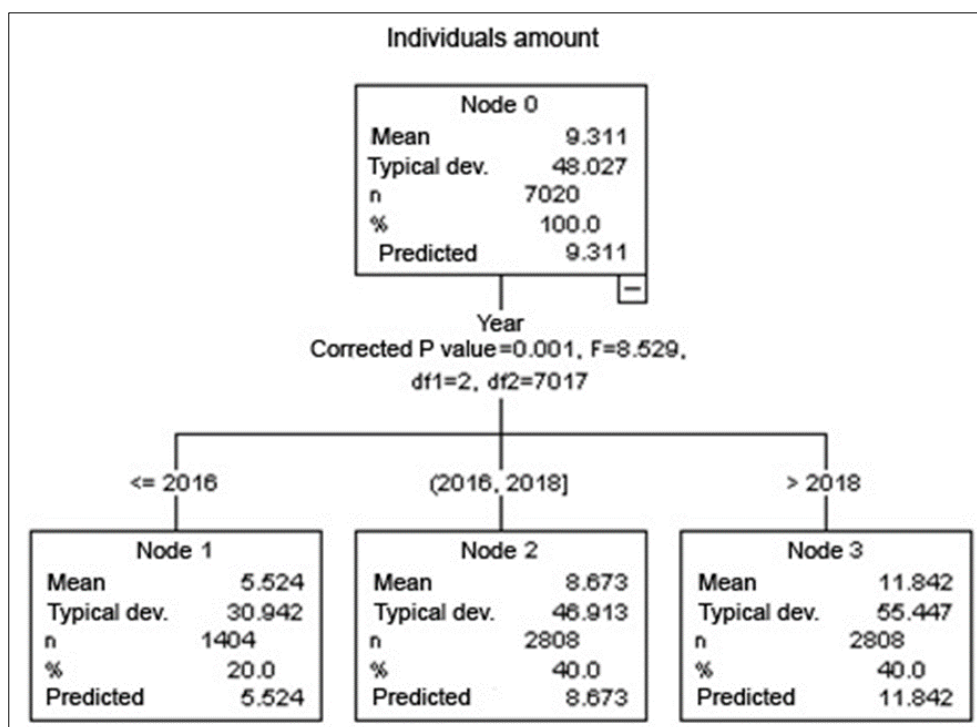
Individuals amount

Node 0

| | |
|---|---|
| Mean | 9.311 |
| Typical dev. | 48.027 |
| n | 7020 |
| % | 100.0 |
| Predicted | 9.311 |

Year
Corrected P value=0.001, F=8.529, df1=2, df2=7017

<= 2016

(2016, 2018]

> 2018

Node 1

| | |
|---|---|
| Mean | 5.524 |
| Typical dev. | 30.942 |
| n | 1404 |
| % | 20.0 |
| Predicted | 5.524 |

Node 2

| | |
|---|---|
| Mean | 8.673 |
| Typical dev. | 46.913 |
| n | 2808 |
| % | 40.0 |
| Predicted | 8.673 |

Node 3

| | |
|---|---|
| Mean | 11.842 |
| Typical dev. | 55.447 |
| n | 2808 |
| % | 40.0 |
| Predicted | 11.842 |